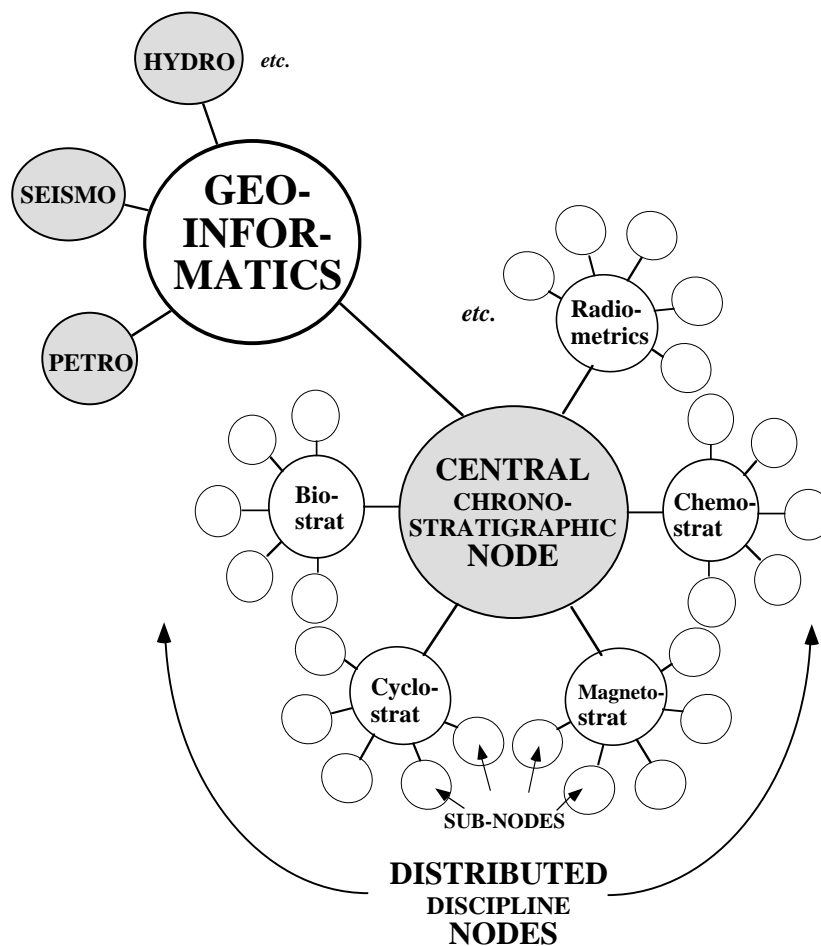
HYDRO
etc.

SEISMO

GEO-
INFOR-
MATICS

PETRO

etc.

Radio-
metrics

Bio-
strat

CENTRAL
CHRONO-
STRATIGRAPHIC
NODE

Chemo-
strat

Cyclo-
strat

Magneto-
strat

SUB-NODES

DISTRIBUTED
DISCIPLINE
NODES